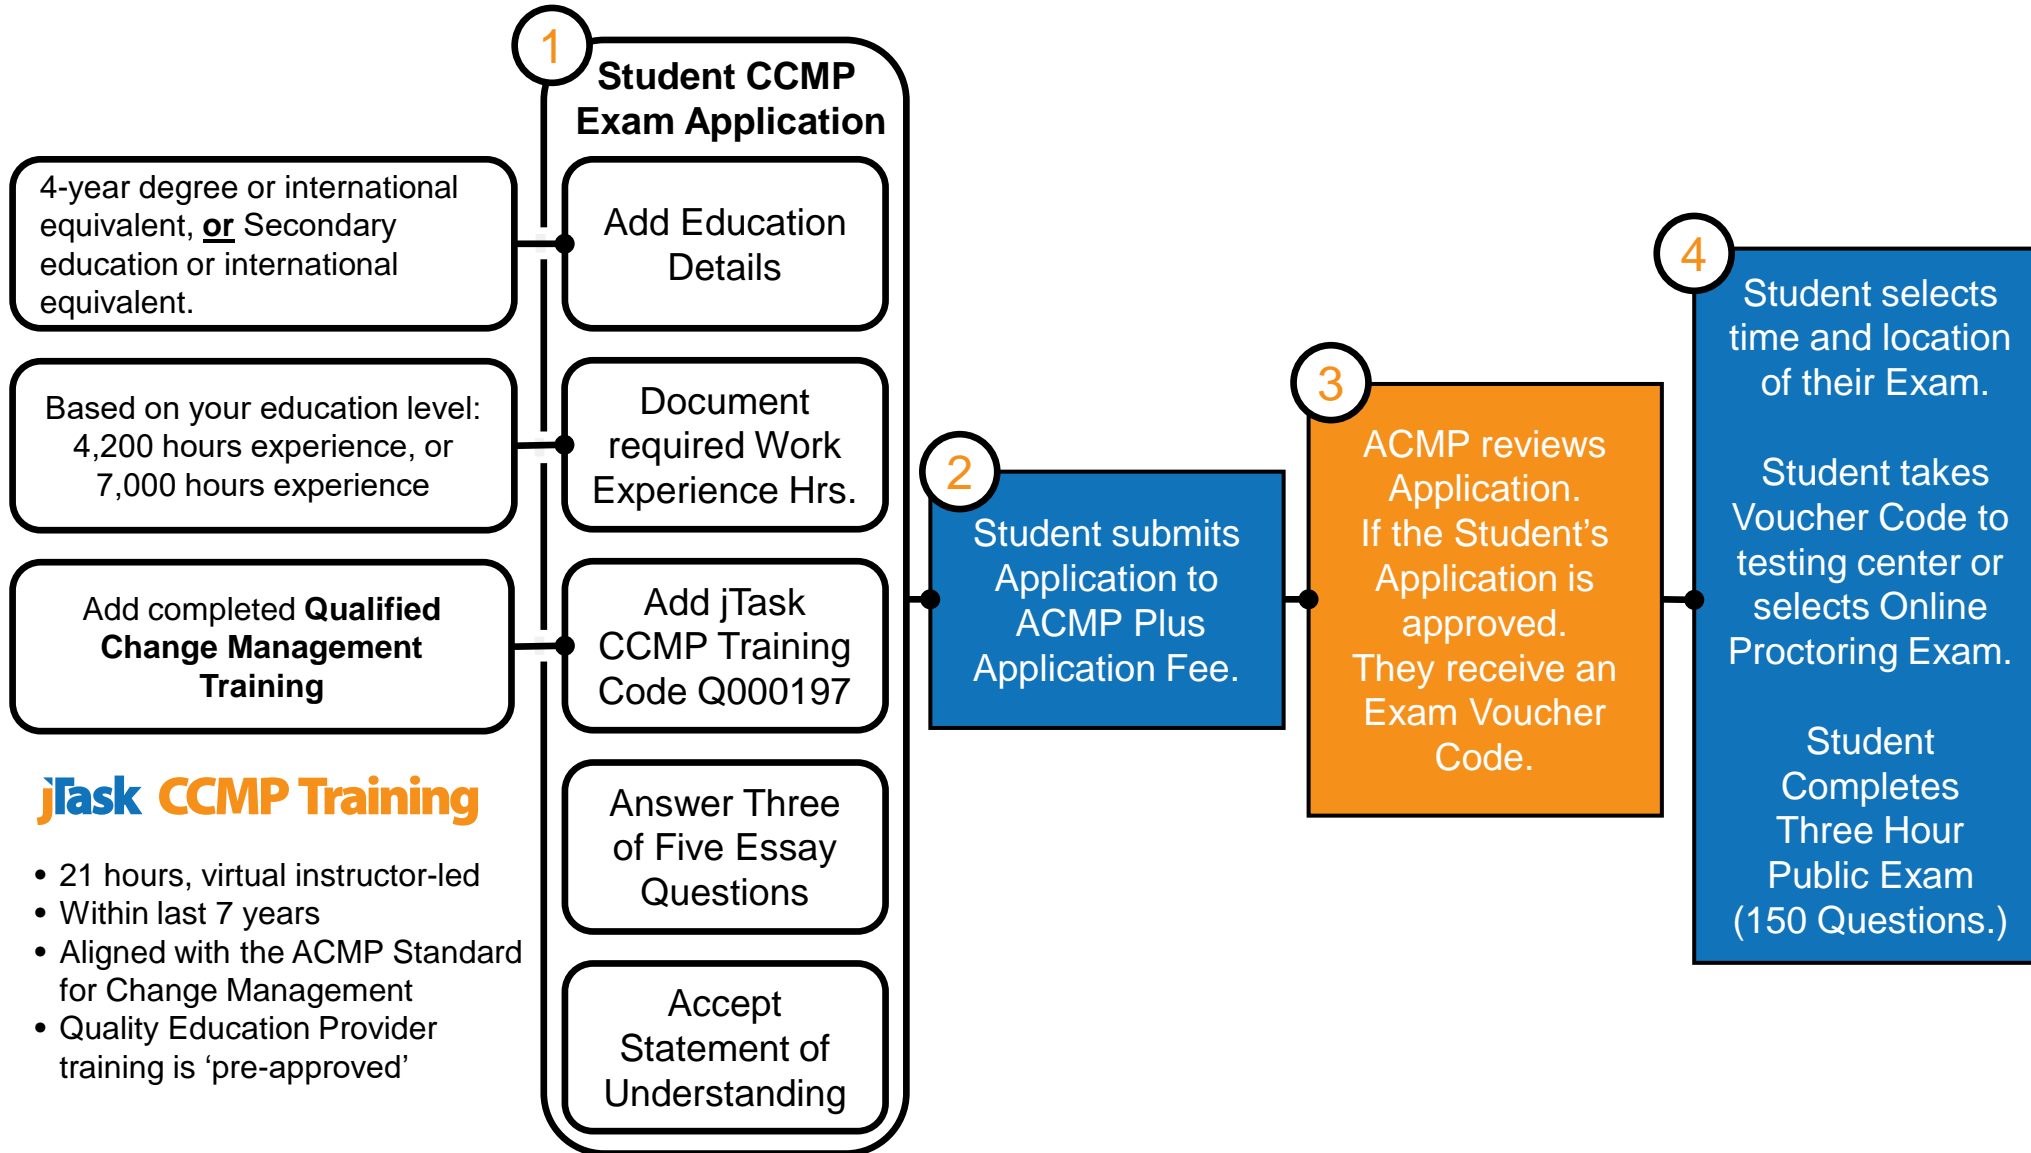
1

Student CCMP Exam Application

4-year degree or international equivalent, or Secondary education or international equivalent.

Add Education Details

Based on your education level: 4,200 hours experience, or 7,000 hours experience

Document required Work Experience Hrs.

Add completed Qualified Change Management Training

Add jTask CCMP Training Code Q000197

jTask CCMP Training

• 21 hours, virtual instructor-led
• Within last 7 years
• Aligned with the ACMP Standard for Change Management
• Quality Education Provider training is 'pre-approved'

Answer Three of Five Essay Questions

Accept Statement of Understanding

2

Student submits Application to ACMP Plus Application Fee.

3

ACMP reviews Application. If the Student's Application is approved. They receive an Exam Voucher Code.

4

Student selects time and location of their Exam.

Student takes Voucher Code to testing center or selects Online Proctoring Exam.

Student Completes Three Hour Public Exam (150 Questions.)